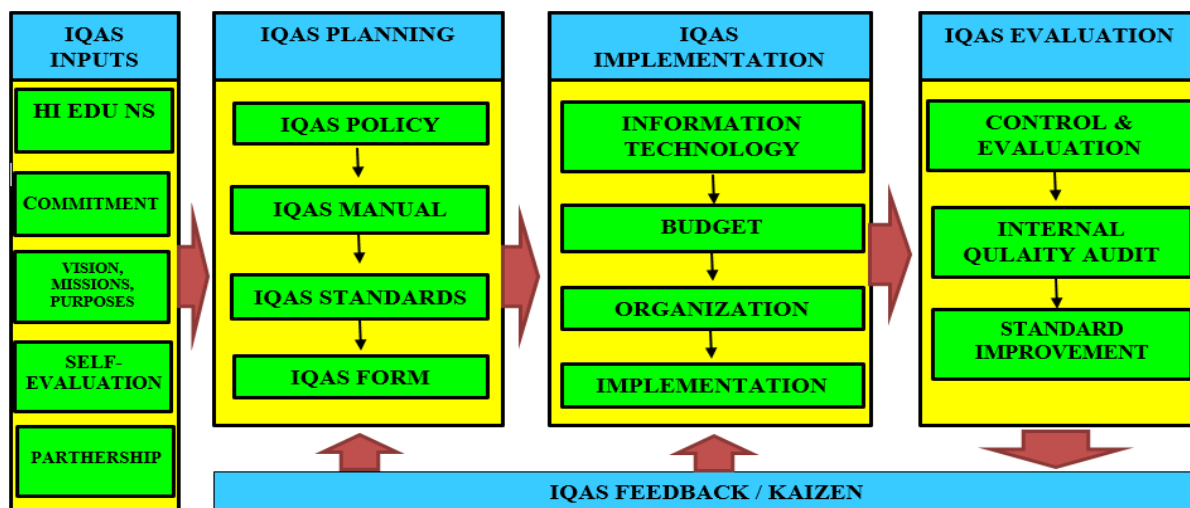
IQAS INPUTS

HI EDU NS

COMMITMENT

VISION, MISSIONS, PURPOSES

SELF-EVALUATION

PARTHERSHIP

IQAS PLANNING

IQAS POLICY

IQAS MANUAL

IQAS STANDARDS

IQAS FORM

IQAS IMPLEMENTATION

INFORMATION TECHNOLOGY

BUDGET

ORGANIZATION

IMPLEMENTATION

IQAS EVALUATION

CONTROL & EVALUATION

INTERNAL QULAITY AUDIT

STANDARD IMPROVEMENT

IQAS FEEDBACK / KAIZEN